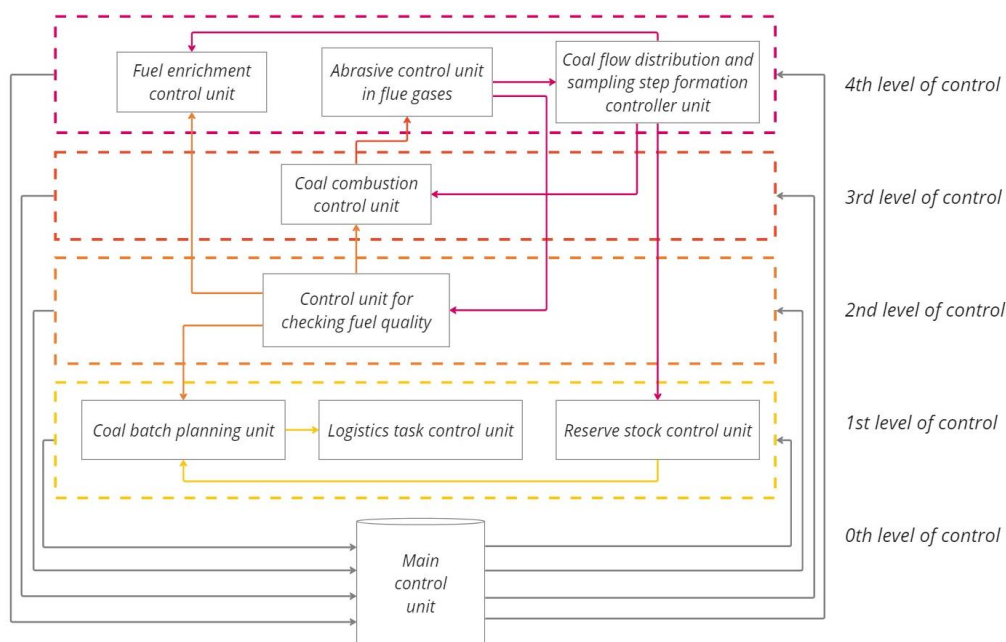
Fuel enrichment control unit

Abrasive control unit in flue gases

Coal flow distribution and sampling step formation controller unit

4th level of control

Coal combustion control unit

3rd level of control

Control unit for checking fuel quality

2nd level of control

Coal batch planning unit

Logistics task control unit

Reserve stock control unit

1st level of control

Main control unit

0th level of control